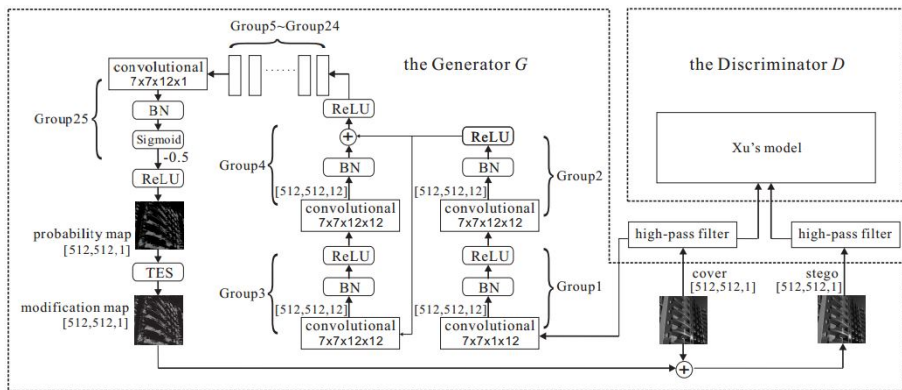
Group5~Group24

the Generator $G$

the Discriminator $D$

convolutional
7x7x12x1

Group25

BN

Sigmoid

-0.5

ReLU

probability map
[512,512,1]

TES

modification map
[512,512,1]

ReLU

Group4

BN

[512,512,12]

convolutional
7x7x12x12

Group3

ReLU

BN

[512,512,12]

convolutional
7x7x12x12

ReLU

BN

[512,512,12]

convolutional
7x7x12x12

Group2

ReLU

BN

[512,512,12]

convolutional
7x7x1x12

Group1

Xu's model

high-pass filter

high-pass filter

cover
[512,512,1]

stego
[512,512,1]